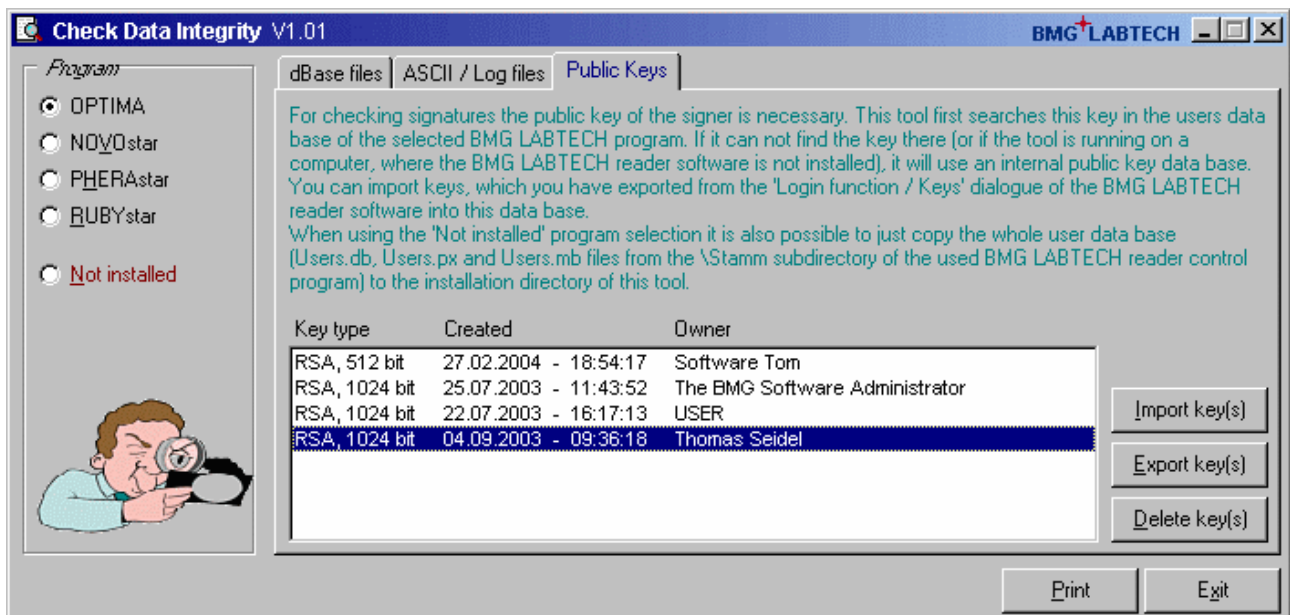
Check Data Integrity V1.01

BMG LABTECH

Program

OPTIMA

NOVOstar

PHERAstar

RUBYstar

Not installed

dBase files | ASCII / Log files | Public Keys

For checking signatures the public key of the signer is necessary. This tool first searches this key in the users data base of the selected BMG LABTECH program. If it can not find the key there (or if the tool is running on a computer, where the BMG LABTECH reader software is not installed), it will use an internal public key data base. You can import keys, which you have exported from the 'Login function / Keys' dialogue of the BMG LABTECH reader software into this data base.
When using the 'Not installed' program selection it is also possible to just copy the whole user data base (Users.db, Users.px and Users.mb files from the \Stamm subdirectory of the used BMG LABTECH reader control program) to the installation directory of this tool.

| Key type | Created | Owner |
|---|---|---|
| RSA, 512 bit | 27.02.2004 - 18:54:17 | Software Tom |
| RSA, 1024 bit | 25.07.2003 - 11:43:52 | The BMG Software Administrator |
| RSA, 1024 bit | 22.07.2003 - 16:17:13 | USER |
| RSA, 1024 bit | 04.09.2003 - 09:36:18 | Thomas Seidel |

Import key(s)

Export key(s)

Delete key(s)

Print

Exit